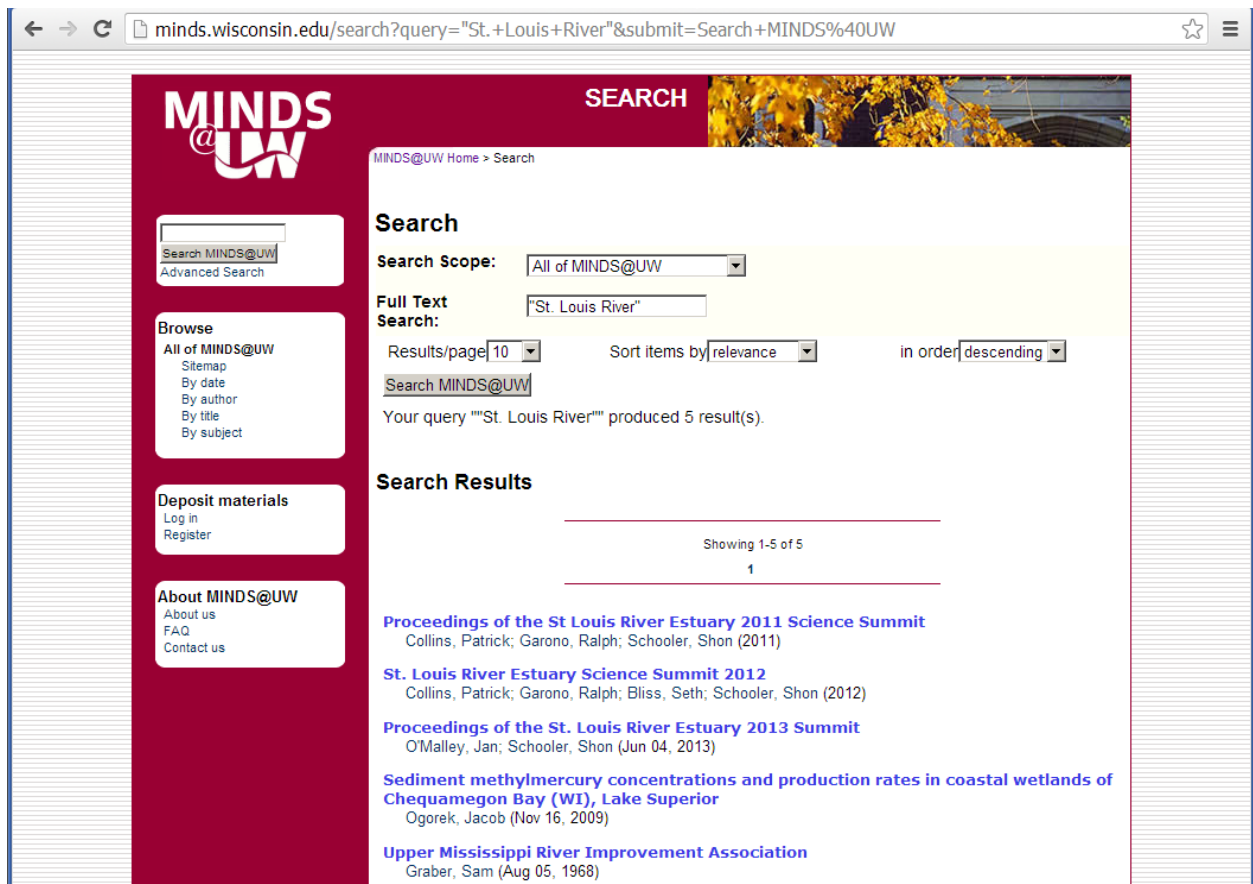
minds.wisconsin.edu/search?query="St.+Louis+River"&submit=Search+MINDS%40UW

MINDS @UW

SEARCH

MINDS@UW Home > Search

Search MINDS@UW
Advanced Search

Browse
All of MINDS@UW
Sitemap
By date
By author
By title
By subject

Deposit materials
Log in
Register

About MINDS@UW
About us
FAQ
Contact us

Search

Search Scope: All of MINDS@UW

Full Text Search: "St. Louis River"

Results/page 10 Sort items by relevance in order descending

Search MINDS@UW

Your query ""St. Louis River"" produced 5 result(s).

Search Results

Showing 1-5 of 5

1

Proceedings of the St Louis River Estuary 2011 Science Summit
Collins, Patrick; Garono, Ralph; Schooler, Shon (2011)

St. Louis River Estuary Science Summit 2012
Collins, Patrick; Garono, Ralph; Bliss, Seth; Schooler, Shon (2012)

Proceedings of the St. Louis River Estuary 2013 Summit
O'Malley, Jan; Schooler, Shon (Jun 04, 2013)

Sediment methylmercury concentrations and production rates in coastal wetlands of Chequamegon Bay (WI), Lake Superior
Ogorek, Jacob (Nov 16, 2009)

Upper Mississippi River Improvement Association
Graber, Sam (Aug 05, 1968)